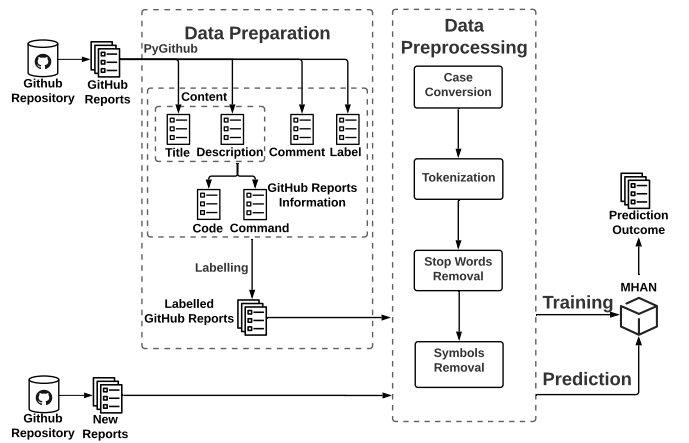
Data Preparation

Github Repository

GitHub Reports

PyGithub

Content

Title

Description

Comment

Label

Code

Command

GitHub Reports Information

Labelling

Labelled GitHub Reports

Data Preprocessing

Case Conversion

Tokenization

Stop Words Removal

Symbols Removal

Training

Prediction

MHAN

Prediction Outcome

Github Repository

New Reports